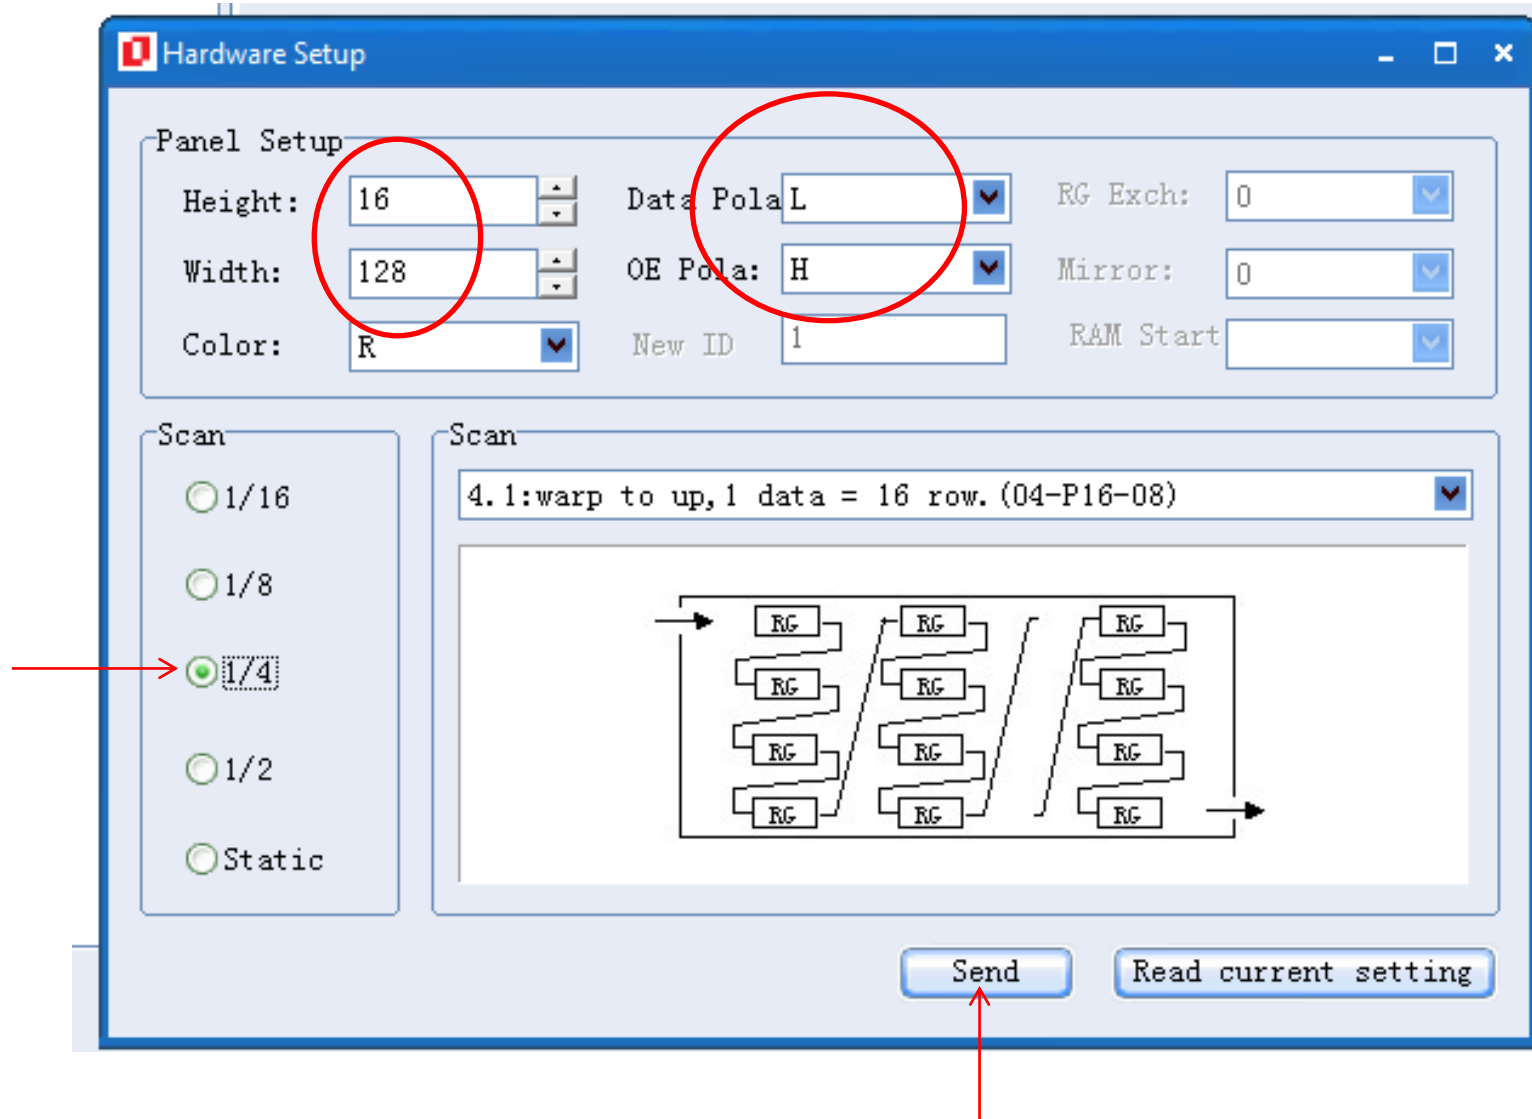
Hardware Setup

Panel Setup

Height: 16

Width: 128

Color: R

Data Pola L

OE Pola: H

New ID 1

RG Exch: 0

Mirror: 0

RAM Start

Scan

1/16

1/8

1/4

1/2

Static

Scan

4.1:warp to up,1 data = 16 row.(04-P16-08)

RG RG RG
RG RG RG
RG RG RG
RG RG RG

Send

Read current setting